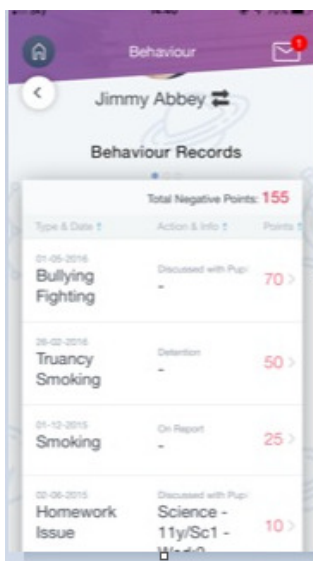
Behaviour

1

Jimmy Abbey

Behaviour Records

Total Negative Points: 155

| Type & Date ↑ | Action & Info ↑ | Points ↑ |
|---|---|---|
| 01-05-2016 Bullying Fighting | Discussed with Pupi - | 70 > |
| 26-02-2016 Truancy Smoking | Detention - | 50 > |
| 01-12-2015 Smoking | On Report - | 25 > |
| 02-06-2015 Homework Issue | Discussed with Pupi Science - 11y/Sc1 - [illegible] | 10 > |